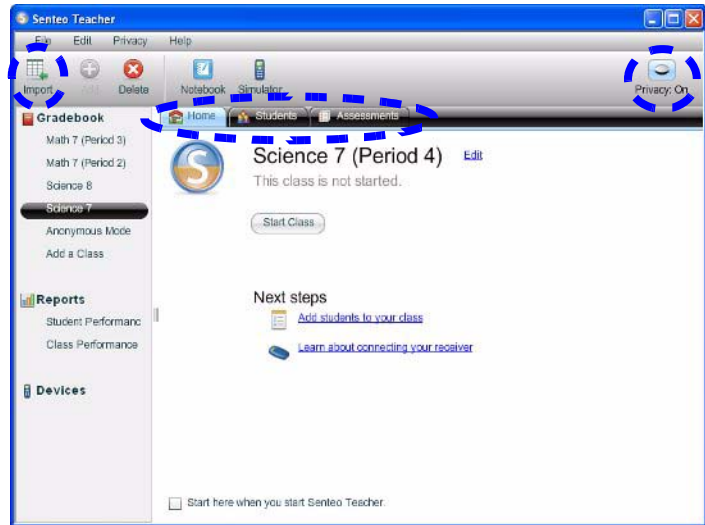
Senteo Teacher

File Edit Privacy Help

Import Add Delete Notebook Simulator Privacy: On

Gradebook
Math 7 (Period 3)
Math 7 (Period 2)
Science 8
Science 7
Anonymous Mode
Add a Class

Reports
Student Performanc
Class Performance

Devices

Home Students Assessments

Science 7 (Period 4) Edit
This class is not started.

Start Class

Next steps
Add students to your class
Learn about connecting your receiver

Start here when you start Senteo Teacher.